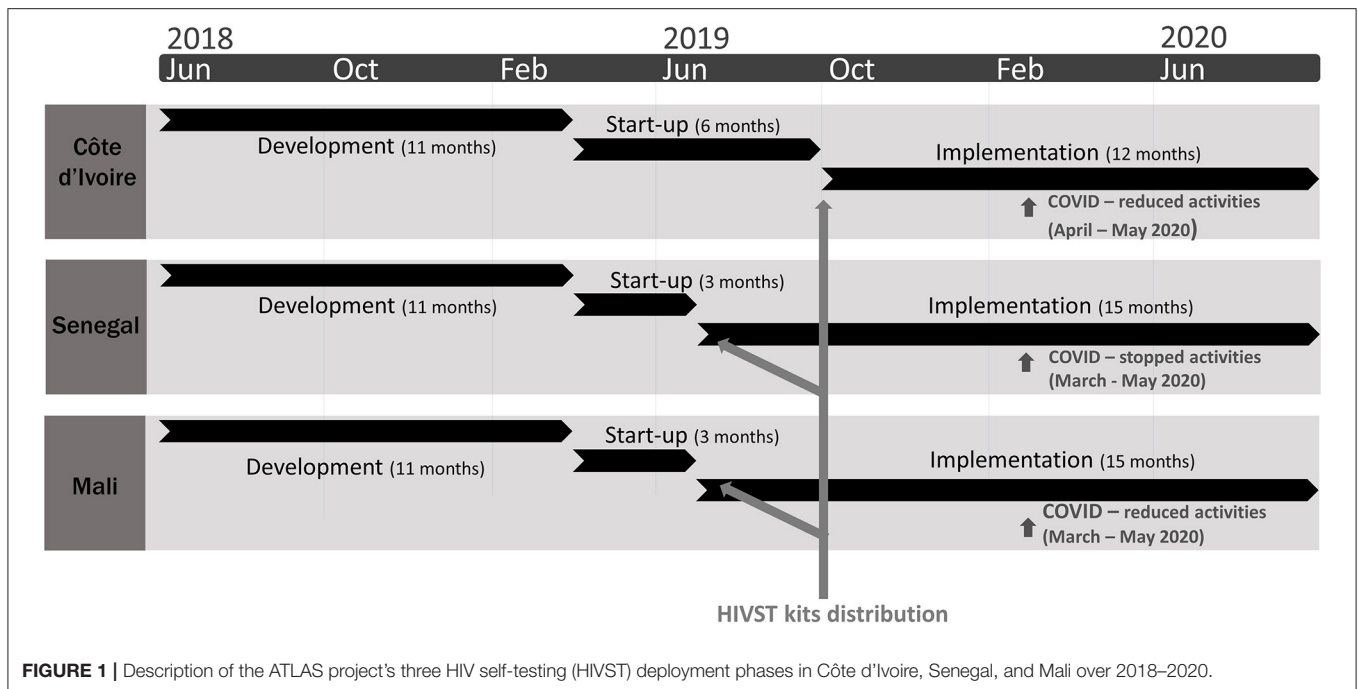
2018
Jun Oct Feb
2019
Jun Oct Feb
2020
Jun

Côte d'Ivoire
Development (11 months)
Start-up (6 months)
Implementation (12 months)
COVID – reduced activities (April – May 2020)

Senegal
Development (11 months)
Start-up (3 months)
Implementation (15 months)
COVID – stopped activities (March - May 2020)

Mali
Development (11 months)
Start-up (3 months)
Implementation (15 months)
COVID – reduced activities (March – May 2020)

HIVST kits distribution

**FIGURE 1 |** Description of the ATLAS project's three HIV self-testing (HIVST) deployment phases in Côte d'Ivoire, Senegal, and Mali over 2018–2020.